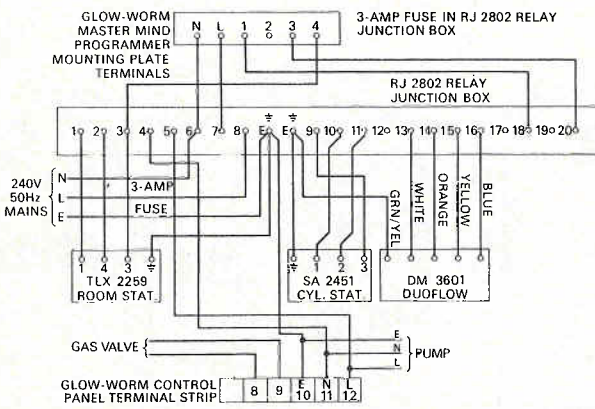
GLOW-WORM MASTER MIND PROGRAMMER MOUNTING PLATE TERMINALS

N L 1 2 3 4

3-AMP FUSE IN RJ 2802 RELAY JUNCTION BOX

RJ 2802 RELAY JUNCTION BOX

1 2 3 4 5 6 7 8 E E 9 10 11 12 13 14 15 16 17 18 19 20

240V 50Hz MAINS

N L E

3-AMP FUSE

GRN/YEL WHITE ORANGE YELLOW BLUE

TLX 2259 ROOM STAT.

1 4 3 ⏚

SA 2451 CYL. STAT

⏚ 1 2 3

DM 3601 DUOFLOW

GAS VALVE

E N L PUMP

GLOW-WORM CONTROL PANEL TERMINAL STRIP

8 9 E 10 N 11 L 12